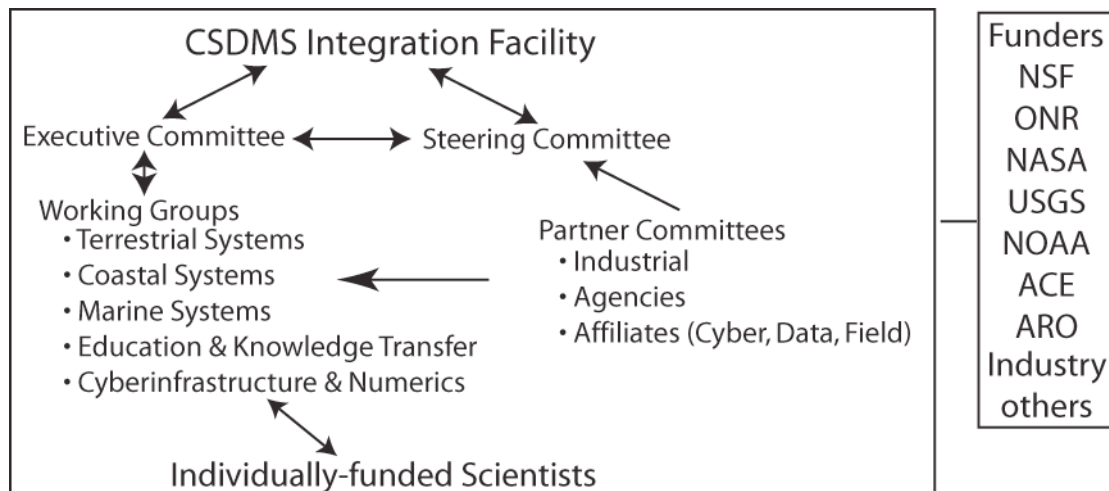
CSDMS Integration Facility

Executive Committee

Steering Committee

Working Groups
• Terrestrial Systems
• Coastal Systems
• Marine Systems
• Education & Knowledge Transfer
• Cyberinfrastructure & Numerics

Partner Committees
• Industrial
• Agencies
• Affiliates (Cyber, Data, Field)

Individually-funded Scientists

Funders
NSF
ONR
NASA
USGS
NOAA
ACE
ARO
Industry
others